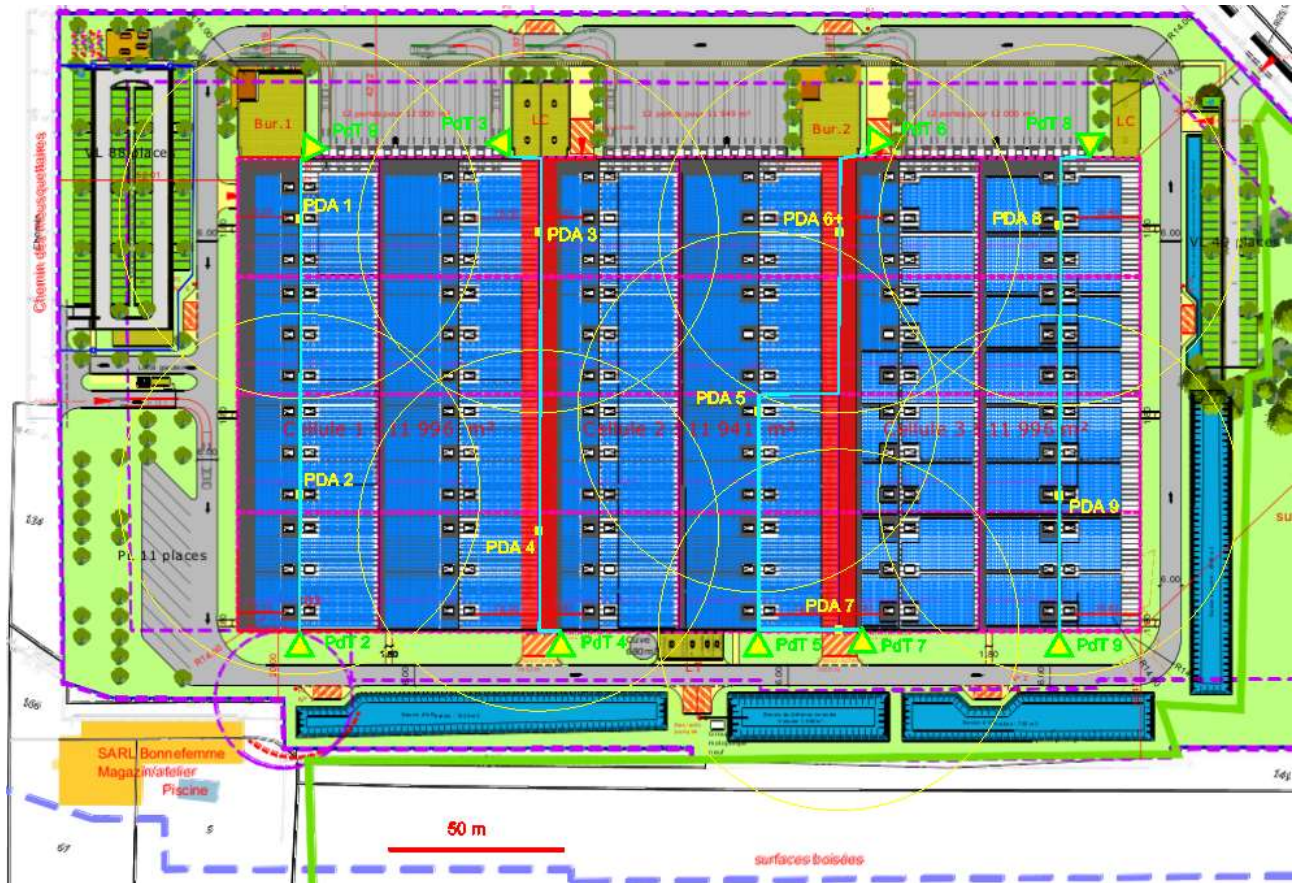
Bur.1
PdT 9
PdT 3
LC
Bur.2
PdT 6
PdT 8
LC
VL 88 places
Chemin des Mousquetaires
PDA 1
PDA 3
PDA 6
PDA 8
VL 42 places
PDA 5
Cellule 1 : 11 996 m²
Cellule 2 : 11 941 m²
Cellule 3 : 11 996 m²
PDA 2
PDA 9
PDA 4
PL 11 places
PDA 7
PdT 2
PdT 4
PdT 5
PdT 7
PdT 9
LT
SARL Bonnefemme
Magazin/atelier
Piscine
50 m
surfaces boisées